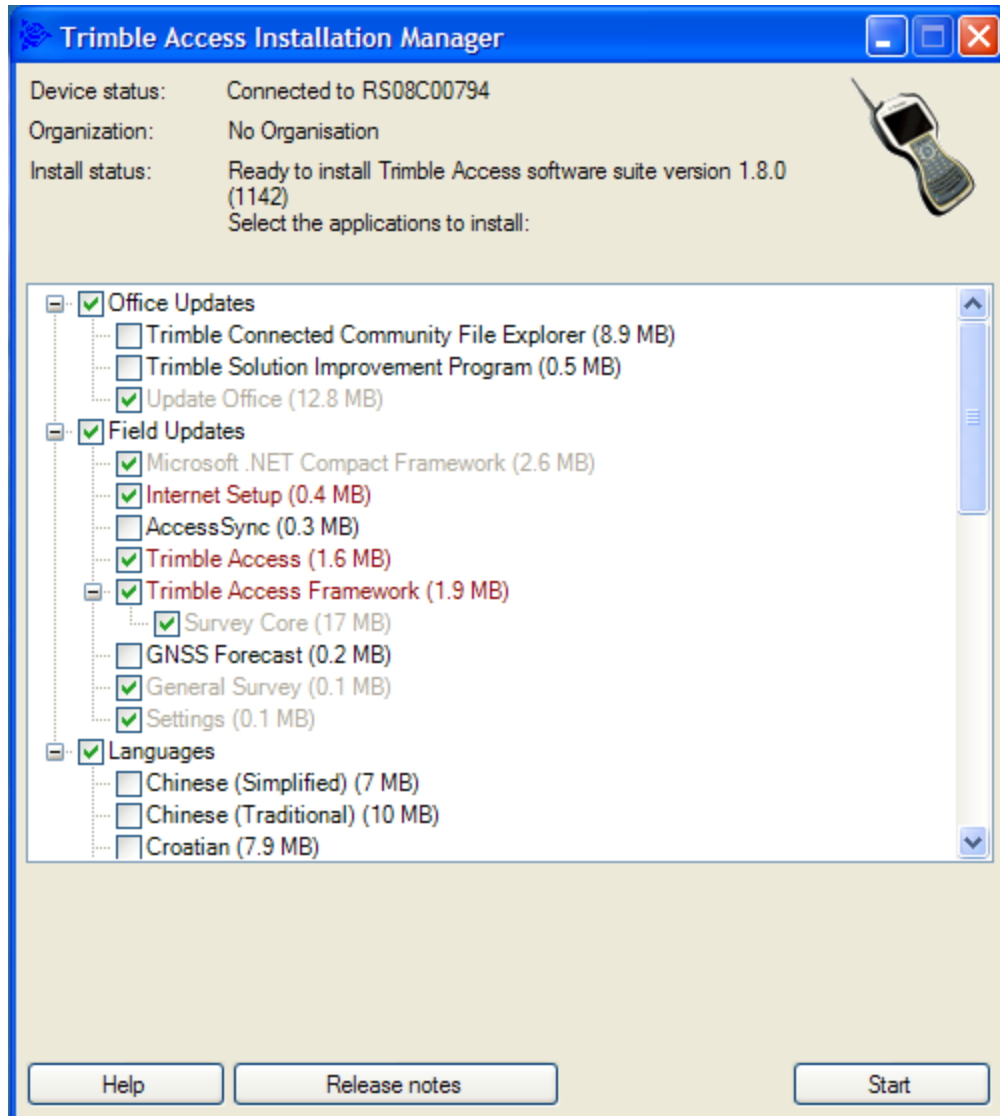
Trimble Access Installation Manager

Device status: Connected to RS08C00794

Organization: No Organisation

Install status: Ready to install Trimble Access software suite version 1.8.0 (1142)
Select the applications to install:

Office Updates
Trimble Connected Community File Explorer (8.9 MB)
Trimble Solution Improvement Program (0.5 MB)
Update Office (12.8 MB)
Field Updates
Microsoft .NET Compact Framework (2.6 MB)
Internet Setup (0.4 MB)
AccessSync (0.3 MB)
Trimble Access (1.6 MB)
Trimble Access Framework (1.9 MB)
Survey Core (17 MB)
GNSS Forecast (0.2 MB)
General Survey (0.1 MB)
Settings (0.1 MB)
Languages
Chinese (Simplified) (7 MB)
Chinese (Traditional) (10 MB)
Croatian (7.9 MB)

Help
Release notes
Start